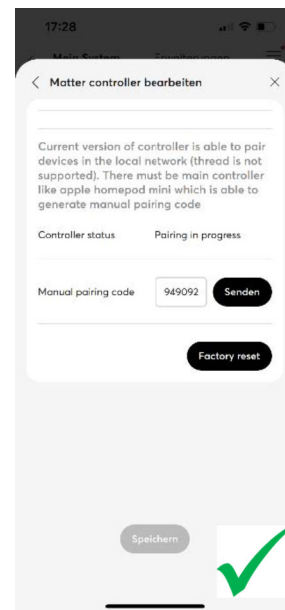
17:28

Main System

Matter controller bearbeiten

Current version of controller is able to pair devices in the local network (thread is not supported). There must be main controller like apple homepod mini which is able to generate manual pairing code

Controller status Pairing in progress

Manual pairing code 949092 Senden

Factory reset

Speichern